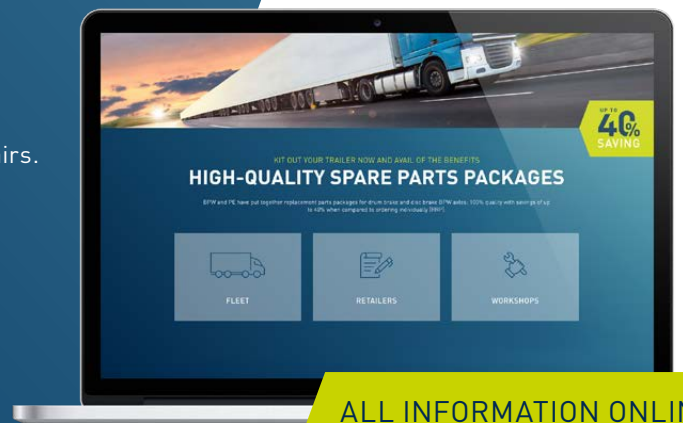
irs.

UP TO
40%
SAVING

KIT OUT YOUR TRAILER NOW AND AVAIL OF THE BENEFITS
HIGH-QUALITY SPARE PARTS PACKAGES

BPW and PE have put together replacement parts packages for drum brake and disc brake BPW axles. 100% quality with savings of up to 40% when compared to ordering individually (RRP).

FLEET

RETAILERS

WORKSHOPS

ALL INFORMATION ONLI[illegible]